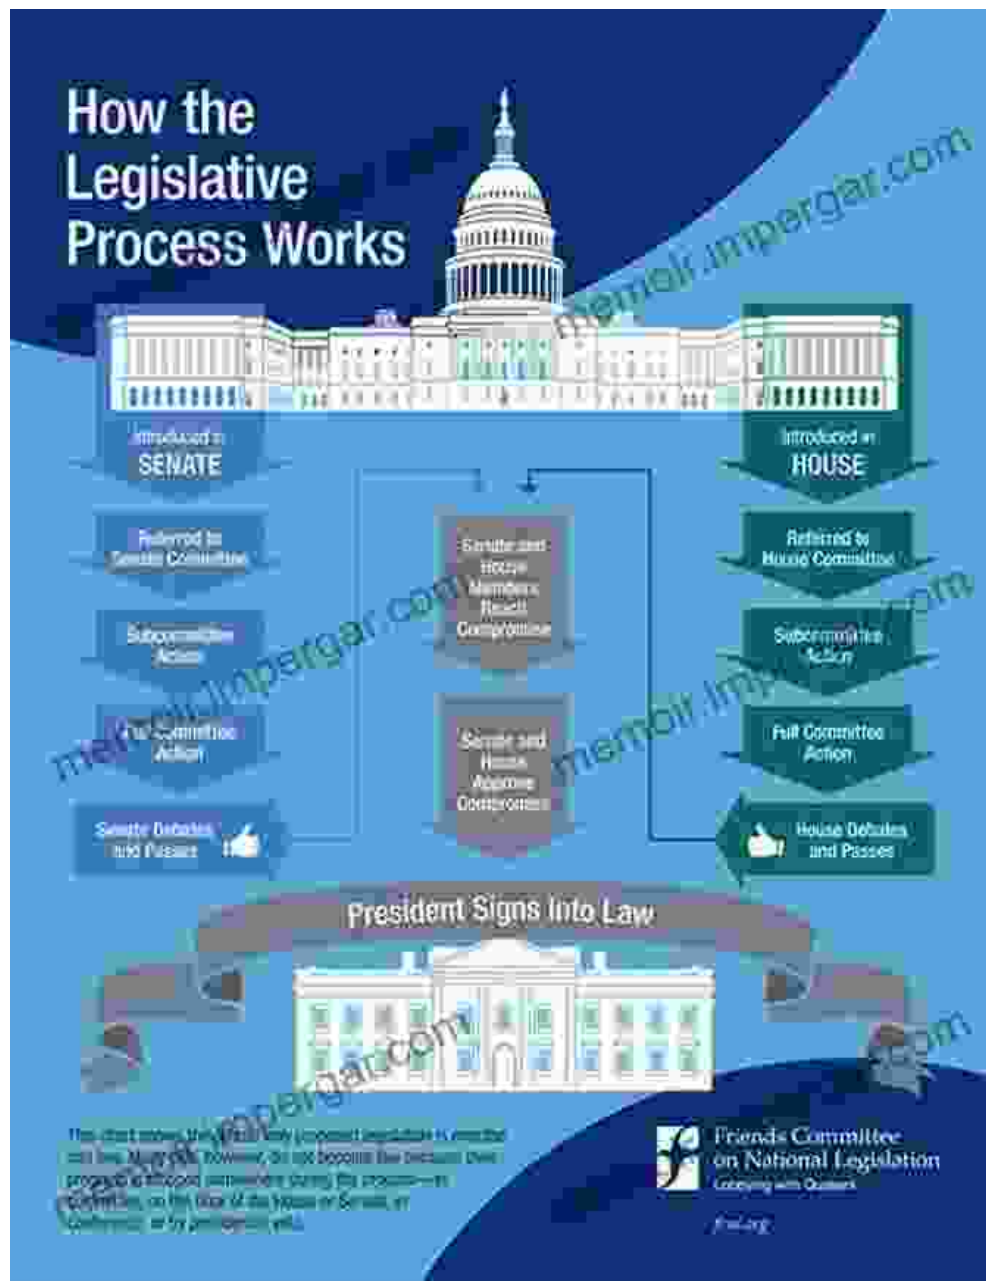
How the Legislative Process Works

memoir.impergar.com

Introduced in SENATE

Referred to Senate Committee

Subcommittee Action

Full Committee Action

Senate Debates and Passes

Senate and House Members Reach Compromise

Senate and House Approve Compromise

Introduced in HOUSE

Referred to House Committee

Subcommittee Action

Full Committee Action

House Debates and Passes

President Signs Into Law

memoir.impergar.com

memoir.impergar.com

memoir.impergar.com

This chart shows the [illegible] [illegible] proposed legislation is enacted into law. Most bills, however, do not become law because their progress is stopped somewhere during the process—in committee, on the floor of the House or Senate, in conference, or by presidential veto.

Friends Committee on National Legislation
Lobbying with Quakers

fcnl.org